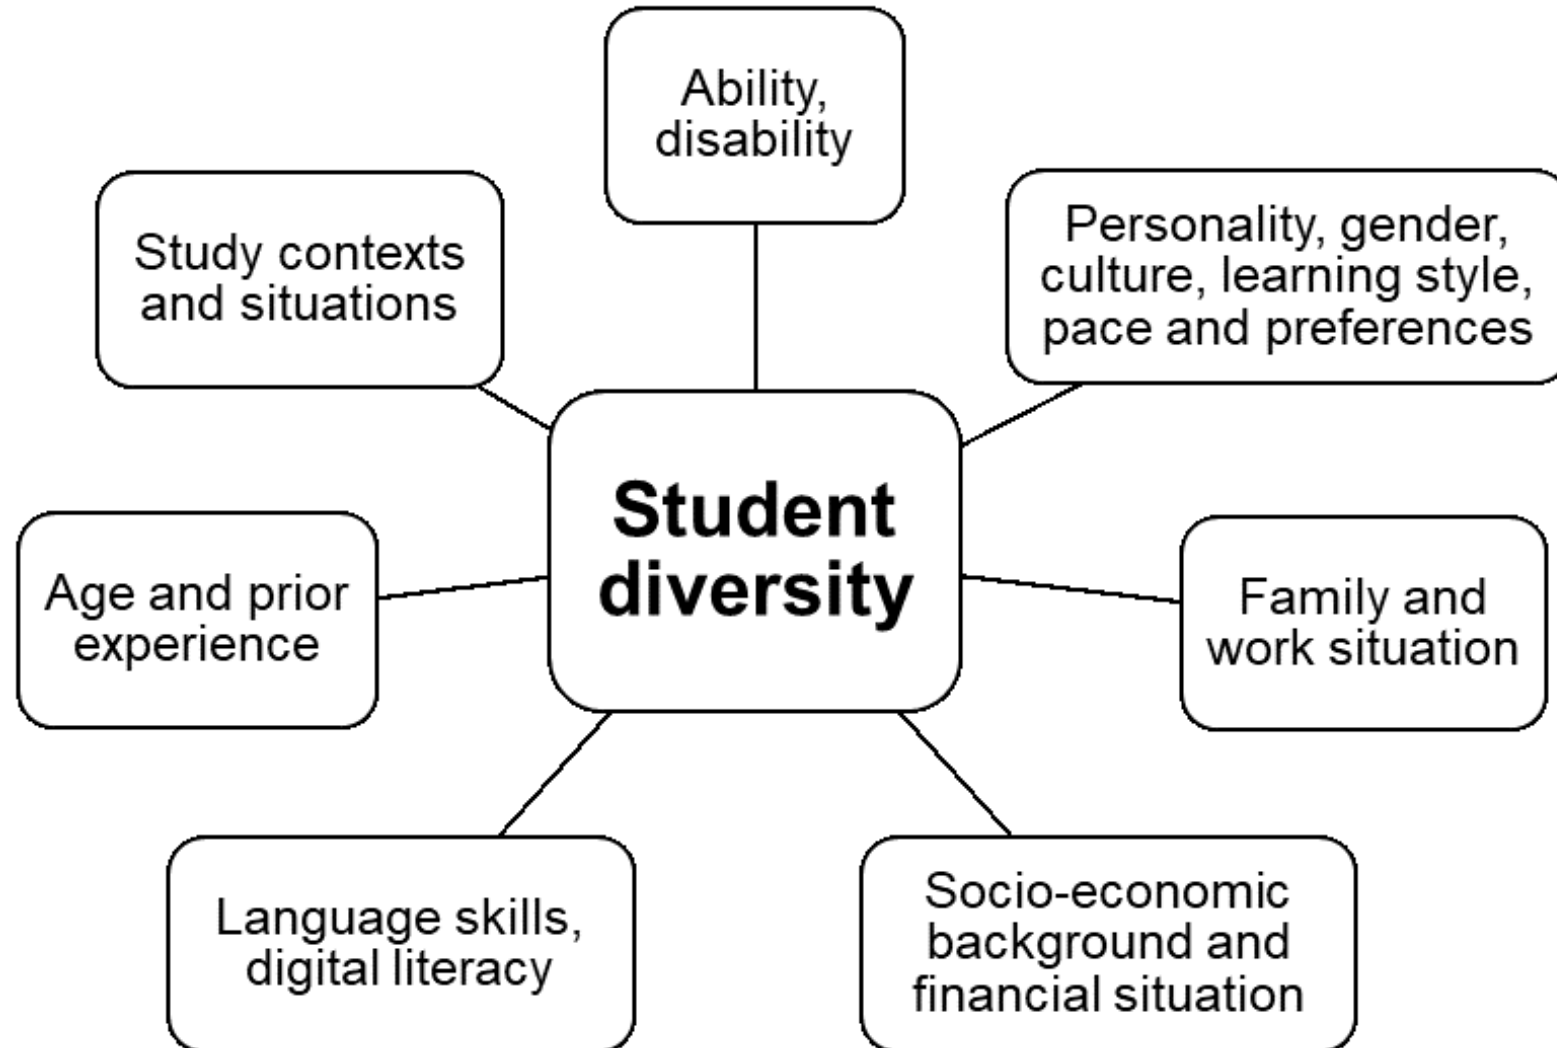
Ability, disability

Study contexts and situations

Personality, gender, culture, learning style, pace and preferences

Student diversity

Age and prior experience

Family and work situation

Language skills, digital literacy

Socio-economic background and financial situation